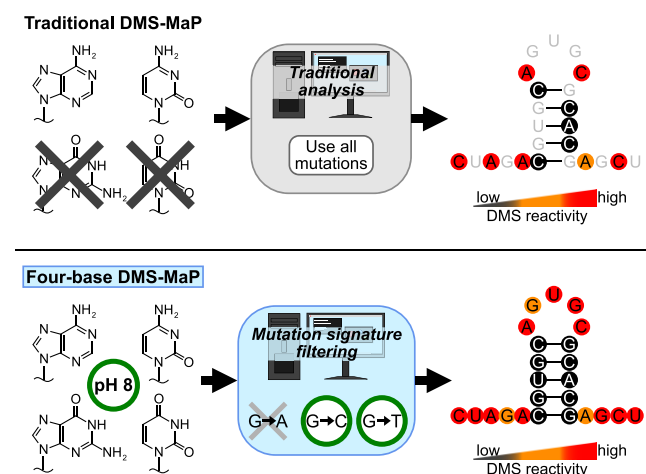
Traditional DMS-MaP

$NH_2$ N N N N
$NH_2$ N N O
O N NH $NH_2$
O NH O

Traditional analysis

Use all mutations

G U G
A C
C G
G C
U A
G C
C U A G A C G A G C U

low high
DMS reactivity

Four-base DMS-MaP

$NH_2$ N N N N
$NH_2$ N N O
pH 8
O N NH N $NH_2$
O NH N O

Mutation signature filtering

G→A G→C G→T

G U G
A C
C G
G C
U A
G C
C U A G A C G A G C U

low high
DMS reactivity